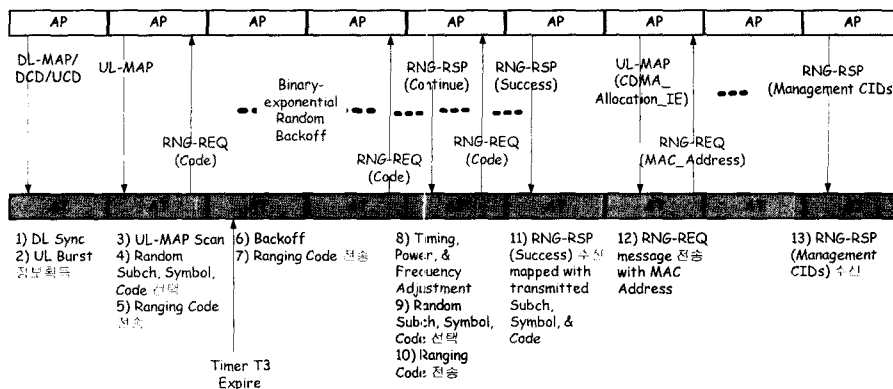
AP AP AP AP AP AP AP AP AP

DL-MAP/ DCD/UCD

UL-MAP

RNG-REQ (Code)

Binary-exponential Random Backoff

RNG-REQ (Code)

RNG-RSP (Continue)

RNG-REQ (Code)

RNG-RSP (Success)

UL-MAP (CDMA_ Allocation_IE)

RNG-REQ (MAC_Address)

RNG-RSP (Management CIDs)

1) DL Sync
2) UL Burst 정보획득

3) UL-MAP Scan
4) Random Subch, Symbol, Code 선택
5) Ranging Code 전송

6) Backoff
7) Ranging Code 전송

Timer T3 Expire

8) Timing, Power, & Frequency Adjustment
9) Random Subch, Symbol, Code 선택
10) Ranging Code 전송

11) RNG-RSP (Success) 수신 mapped with transmitted Subch, Symbol, & Code

12) RNG-REQ message 전송 with MAC Address

13) RNG-RSP (Management CIDs) 수신